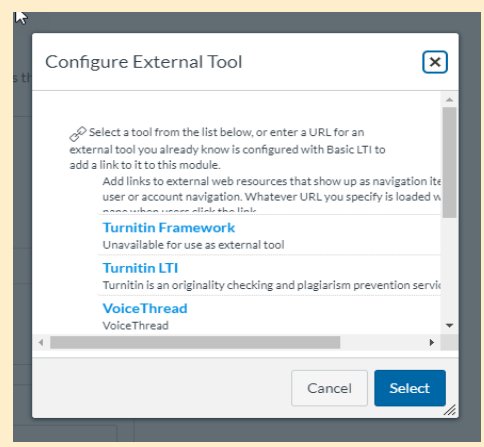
s th

Configure External Tool

Select a tool from the list below, or enter a URL for an external tool you already know is configured with Basic LTI to add a link to it to this module.

Add links to external web resources that show up as navigation ite user or account navigation. Whatever URL you specify is loaded w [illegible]

Turnitin Framework
Unavailable for use as external tool

Turnitin LTI
Turnitin is an originality checking and plagiarism prevention servi

VoiceThread
VoiceThread

Cancel
Select